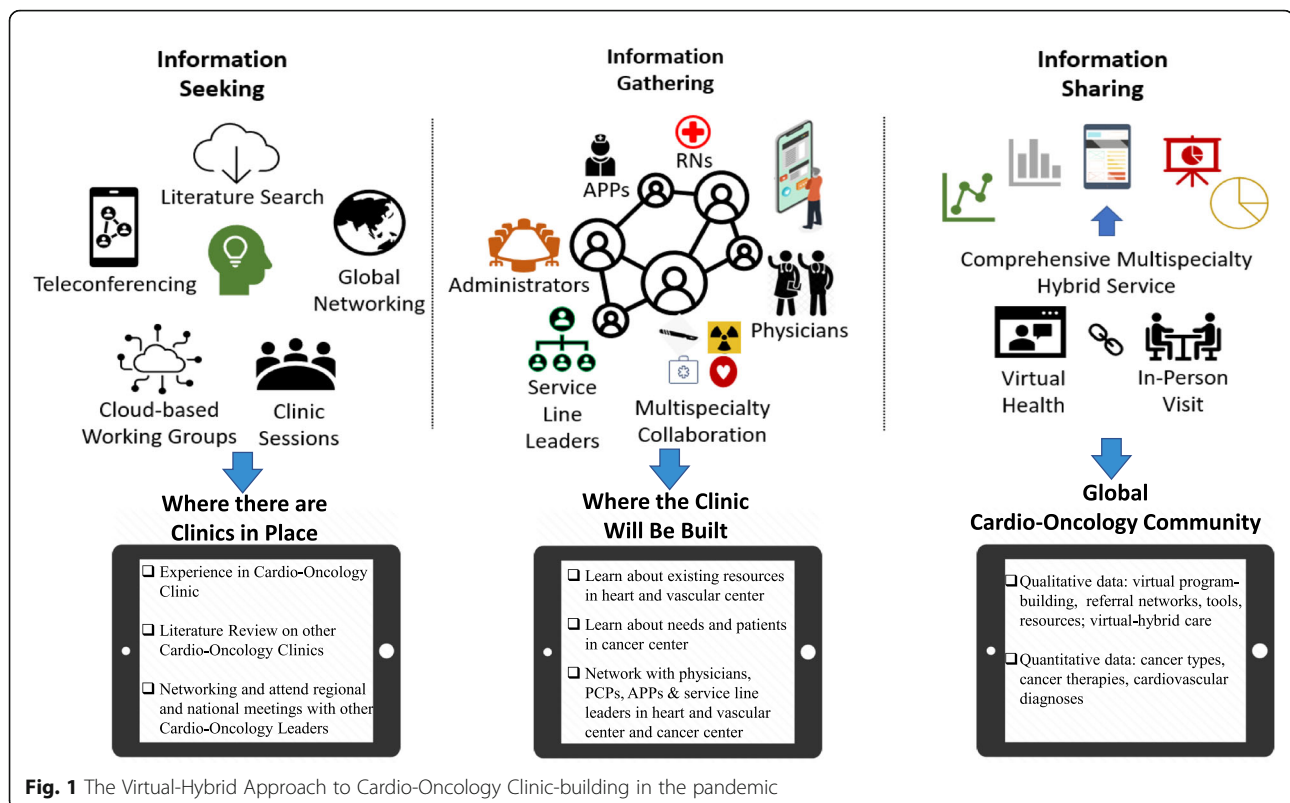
Information Seeking

Literature Search

Teleconferencing

Global Networking

Cloud-based Working Groups

Clinic Sessions

Where there are Clinics in Place

❑ Experience in Cardio-Oncology Clinic

❑ Literature Review on other Cardio-Oncology Clinics

❑ Networking and attend regional and national meetings with other Cardio-Oncology Leaders

Information Gathering

RNs

APPs

Administrators

Physicians

Service Line Leaders

Multispecialty Collaboration

Where the Clinic Will Be Built

❑ Learn about existing resources in heart and vascular center

❑ Learn about needs and patients in cancer center

❑ Network with physicians, PCPs, APPs & service line leaders in heart and vascular center and cancer center

Information Sharing

Comprehensive Multispecialty Hybrid Service

Virtual Health

In-Person Visit

Global Cardio-Oncology Community

❑ Qualitative data: virtual program-building, referral networks, tools, resources; virtual-hybrid care

❑ Quantitative data: cancer types, cancer therapies, cardiovascular diagnoses

Fig. 1 The Virtual-Hybrid Approach to Cardio-Oncology Clinic-building in the pandemic